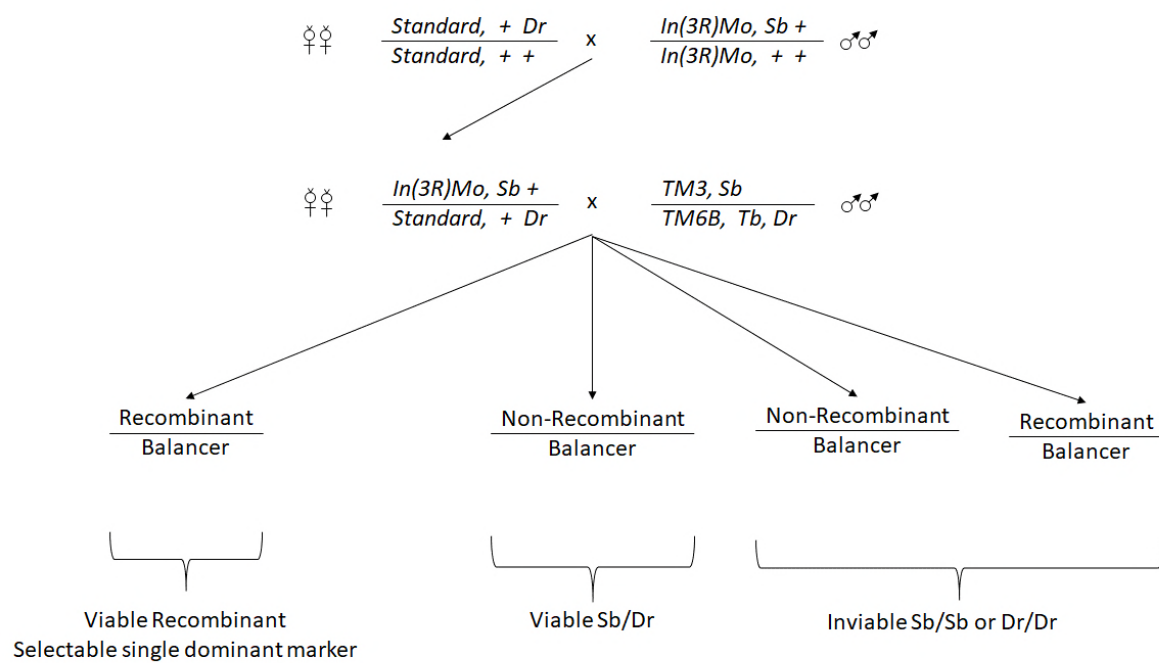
♀♀ $\frac{\text{Standard, + Dr}}{\text{Standard, + +}}$ x $\frac{\text{In(3R)Mo, Sb +}}{\text{In(3R)Mo, + +}}$ ♂♂

♀♀ $\frac{\text{In(3R)Mo, Sb +}}{\text{Standard, + Dr}}$ x $\frac{\text{TM3, Sb}}{\text{TM6B, Tb, Dr}}$ ♂♂

$\frac{\text{Recombinant}}{\text{Balancer}}$

$\frac{\text{Non-Recombinant}}{\text{Balancer}}$

$\frac{\text{Non-Recombinant}}{\text{Balancer}}$

$\frac{\text{Recombinant}}{\text{Balancer}}$

Viable Recombinant
Selectable single dominant marker

Viable Sb/Dr

Inviable Sb/Sb or Dr/Dr